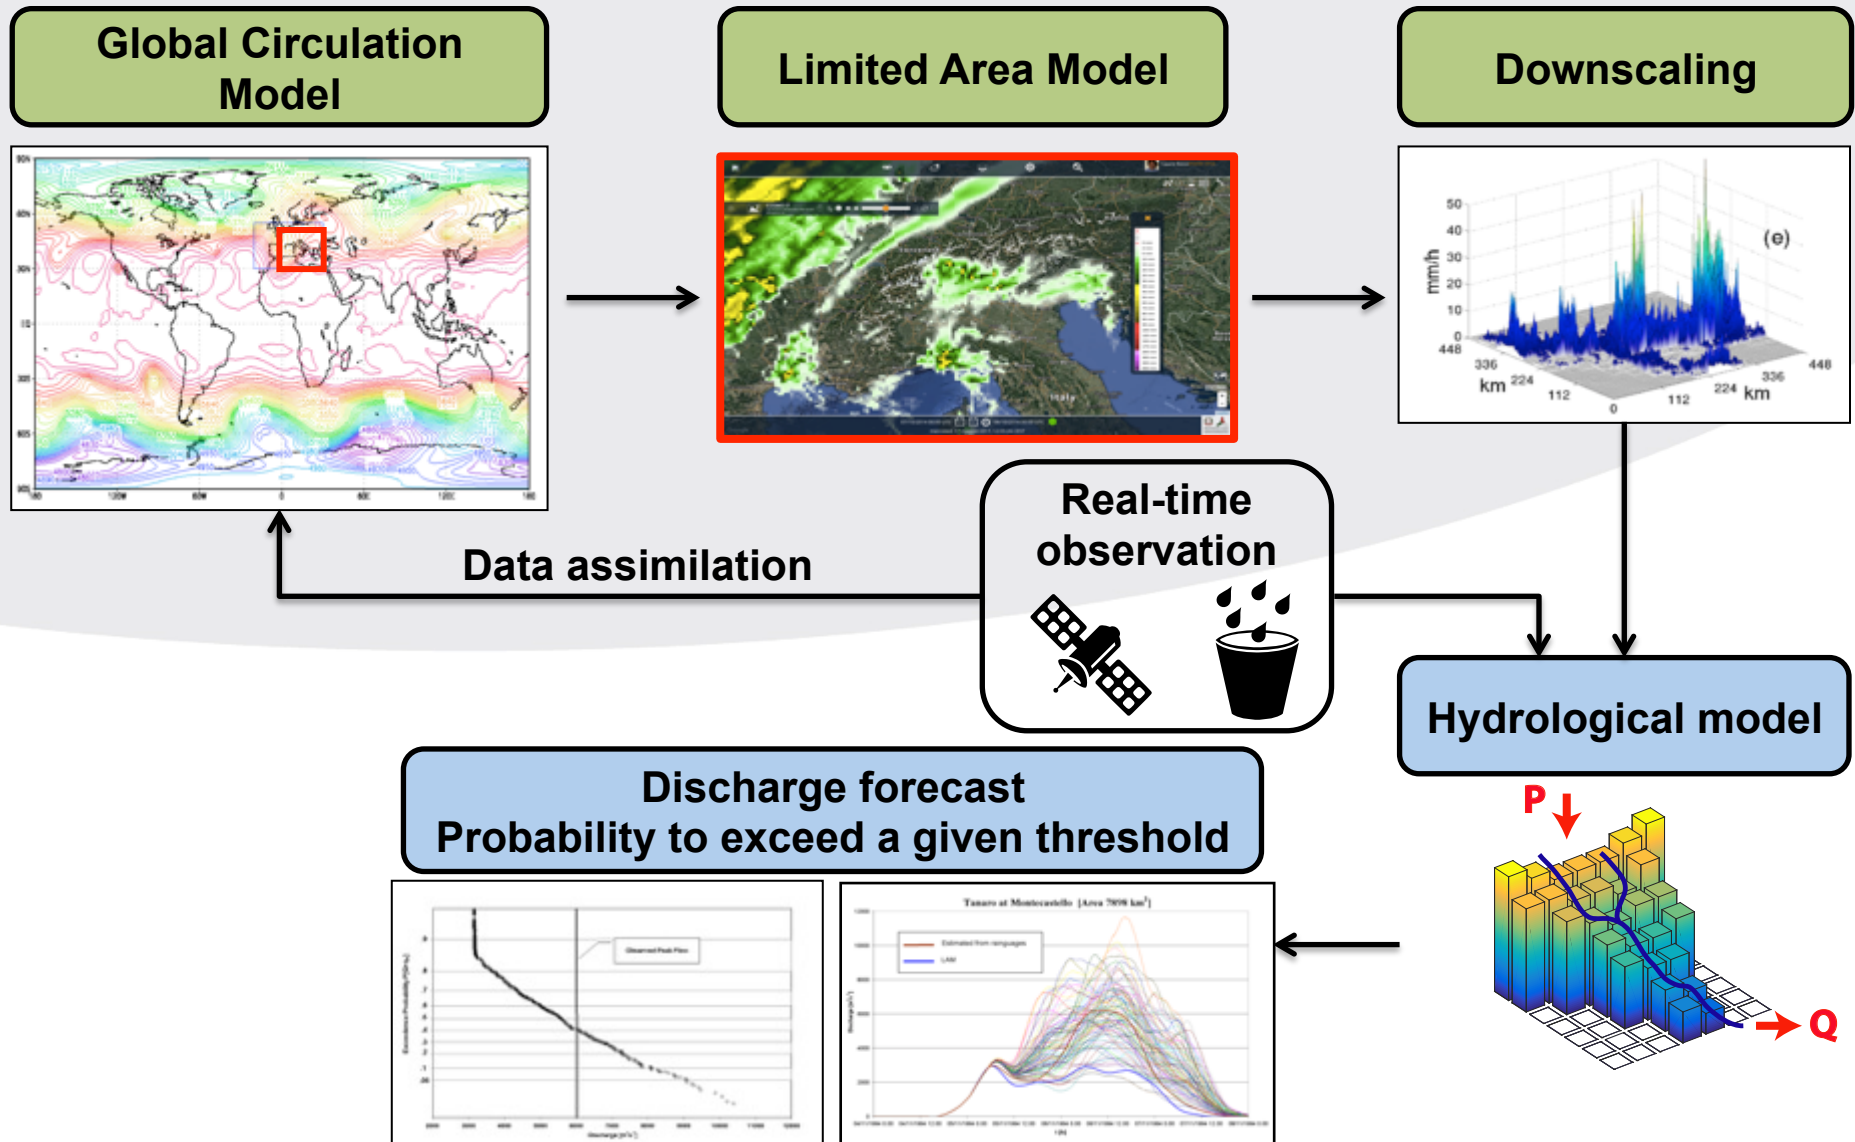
Global Circulation Model

Limited Area Model

Downscaling

50
40
30
20
10
0
mm/h
(e)
448
336
km 224
112
0
112
224 km
336
448

Real-time observation

Data assimilation

Hydrological model

P

Q

Discharge forecast
Probability to exceed a given threshold

Observed Peak Flow

Tanaro at Montecastello [Area 7898 km²]

Estimated from raingauges
LAM